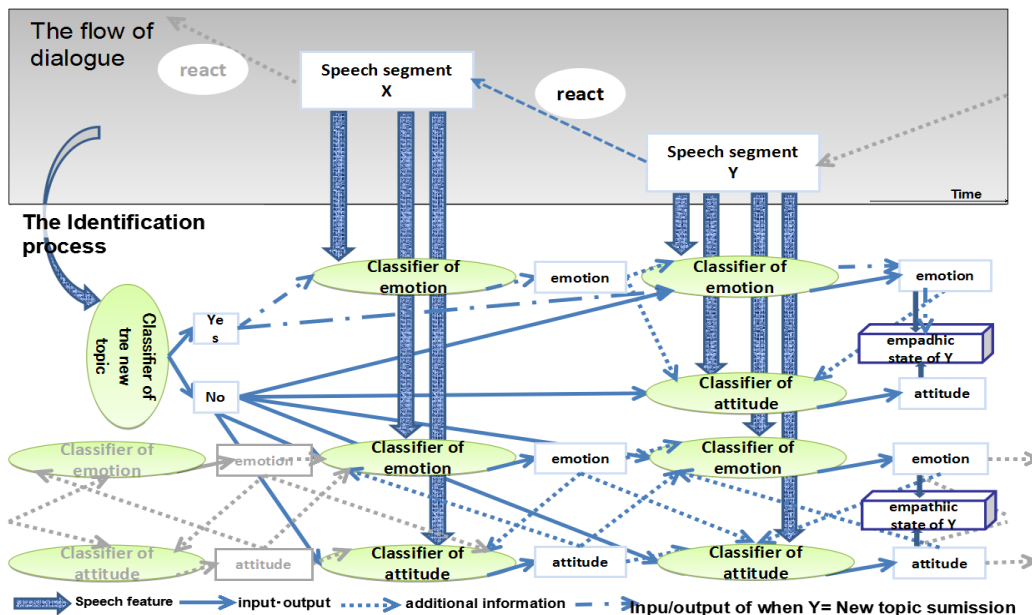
The flow of dialogue

react

Speech segment X

react

Speech segment Y

Time

The Identification process

Classifier of tne new topic

Ye s

No

Classifier of emotion

emotion

Classifier of emotion

emotion

empadhic state of Y

Classifier of attitude

attitude

Classifier of emotion

emotion

Classifier of emotion

emotion

Classifier of emotion

emotion

Classifier of emotion

emotion

empathiic state of Y

Classifier of attitude

attitude

Classifier of attitude

attitude

Classifier of attitude

attitude

Speech feature

input·output

additional information

inpu/output of when Y= New topic sumission